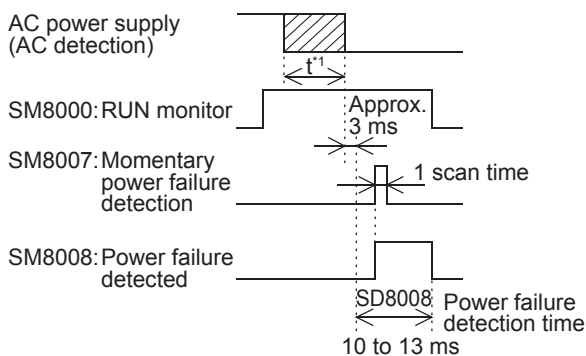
AC power supply
(AC detection)

$t^{*1}$

SM8000: RUN monitor

Approx.
3 ms

SM8007: Momentary
power failure
detection

1 scan time

SM8008: Power failure
detected

SD8008

Power failure
detection time

10 to 13 ms